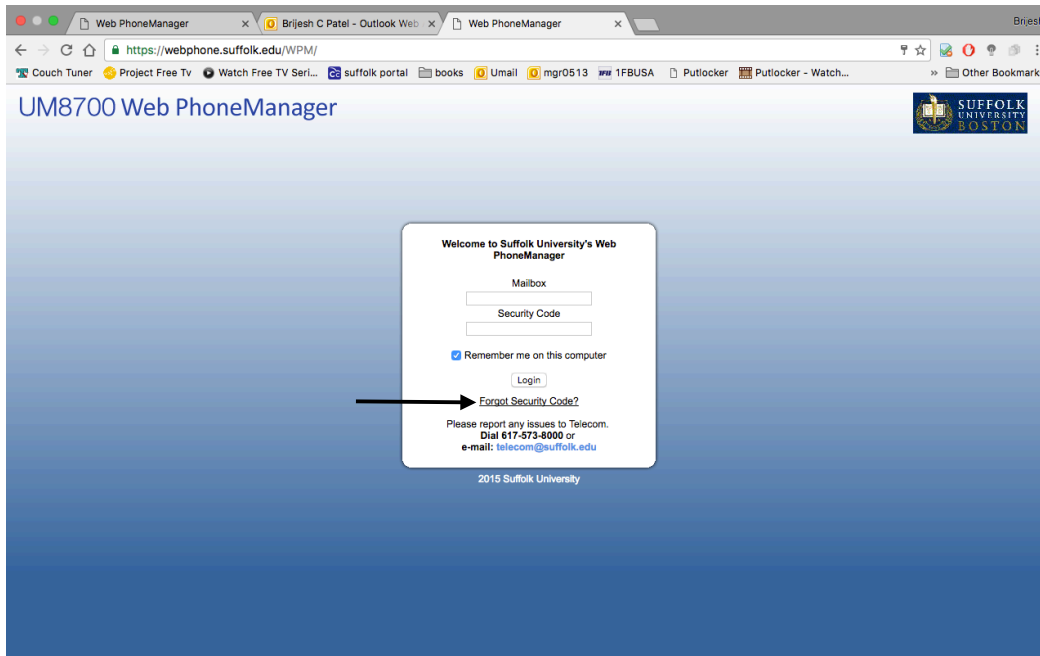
Web PhoneManager ×
Brijesh C Patel - Outlook Web ×
Web PhoneManager ×
Brijesl

https://webphone.suffolk.edu/WPM/

Couch Tuner  Project Free Tv  Watch Free TV Seri...  suffolk portal  books  Umail  mgr0513  1FBUSA  Putlocker  Putlocker - Watch...  » Other Bookmark

UM8700 Web PhoneManager

SUFFOLK UNIVERSITY BOSTON

Welcome to Suffolk University's Web PhoneManager

Mailbox

Security Code

Remember me on this computer

Login

Forgot Security Code?

Please report any issues to Telecom.
Dial 617-573-8000 or
e-mail: telecom@suffolk.edu

2015 Suffolk University